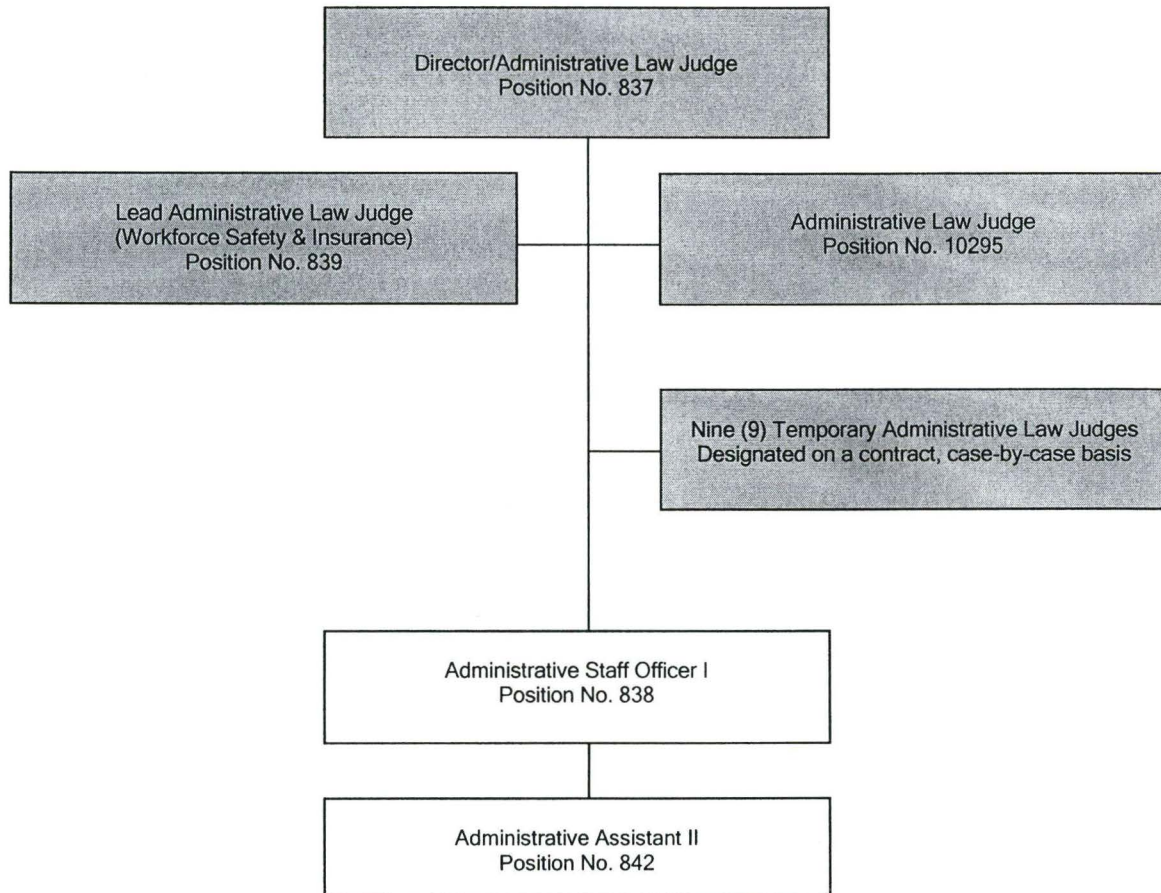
Director/Administrative Law Judge
Position No. 837

Lead Administrative Law Judge
(Workforce Safety & Insurance)
Position No. 839

Administrative Law Judge
Position No. 10295

Nine (9) Temporary Administrative Law Judges
Designated on a contract, case-by-case basis

Administrative Staff Officer I
Position No. 838

Administrative Assistant II
Position No. 842